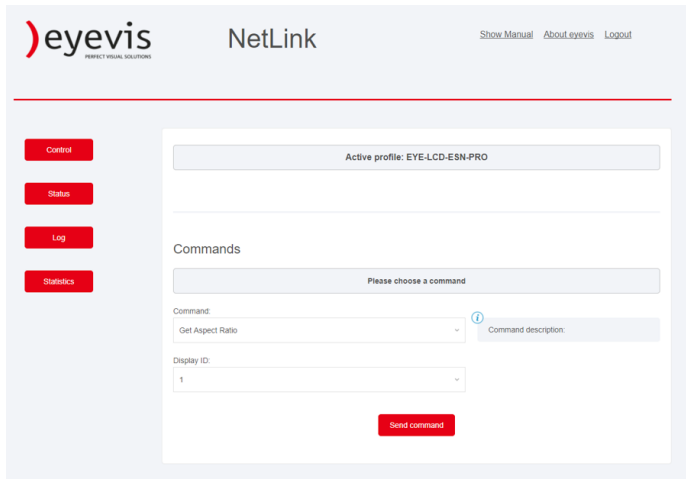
eyevis
PERFECT VISUAL SOLUTIONS

NetLink

Show Manual About eyevis Logout

Control

Status

Log

Statistics

Active profile: EYE-LCD-ESN-PRO

Commands

Please choose a command

Command:
Get Aspect Ratio

i
Command description:

Display ID:
1

Send command